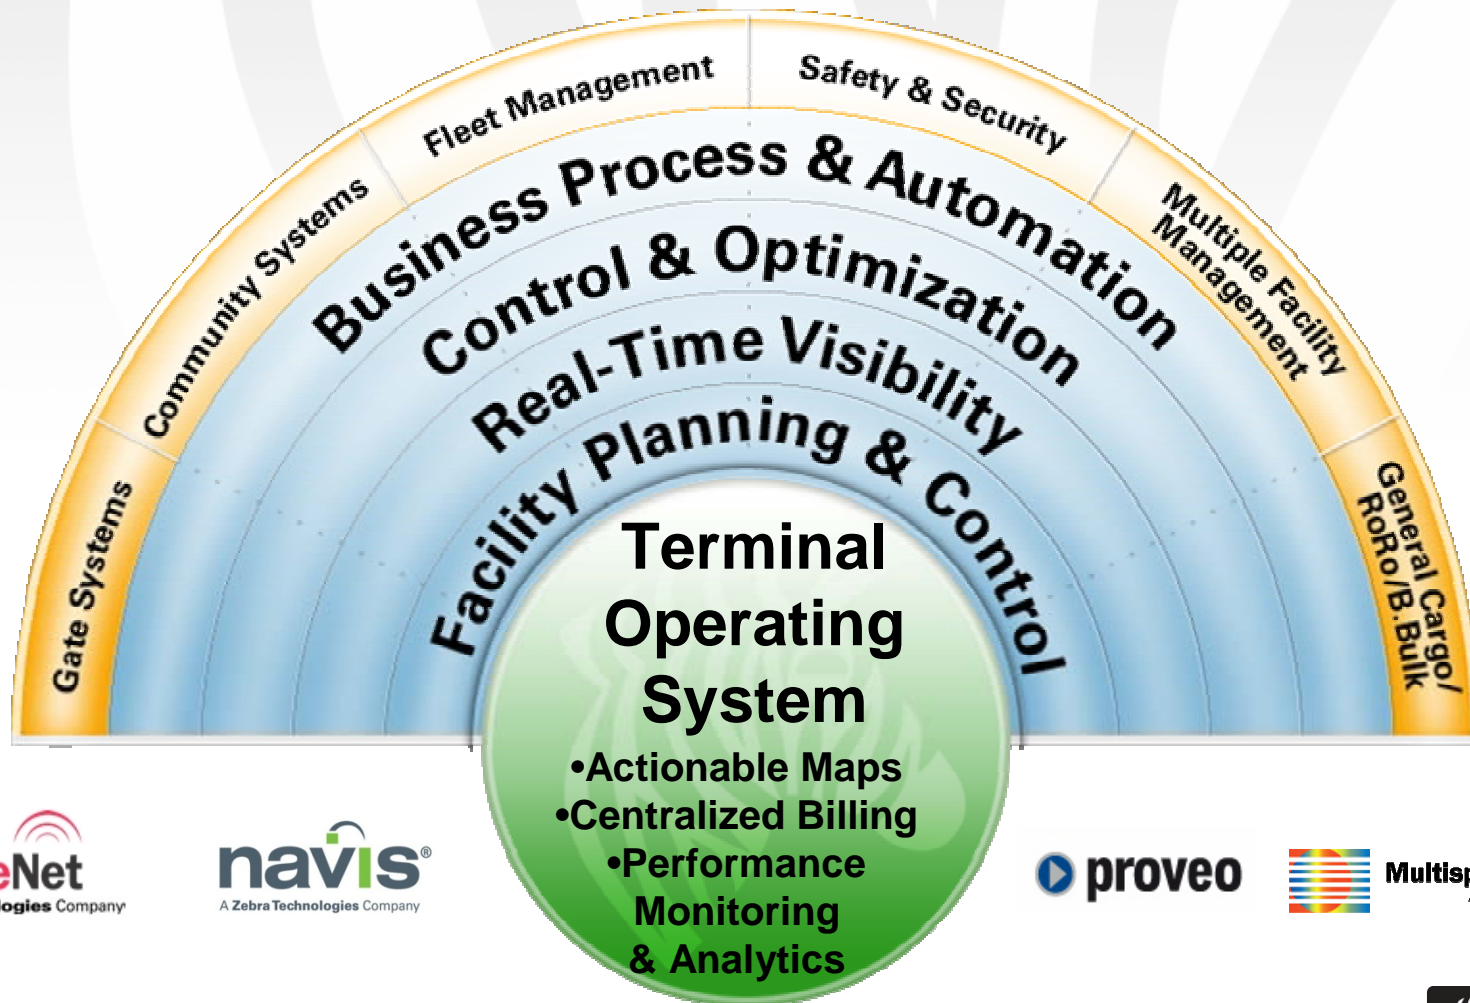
Gate Systems
Community Systems
Fleet Management
Safety & Security
Multiple Facility Management
General Cargo/ RoRo/B.Bulk

Business Process & Automation
Control & Optimization
Real-Time Visibility
Facility Planning & Control

Terminal Operating System
•Actionable Maps
•Centralized Billing
•Performance Monitoring & Analytics

eNet
logies Company

navis
A Zebra Technologies Company

proveo

Multisp